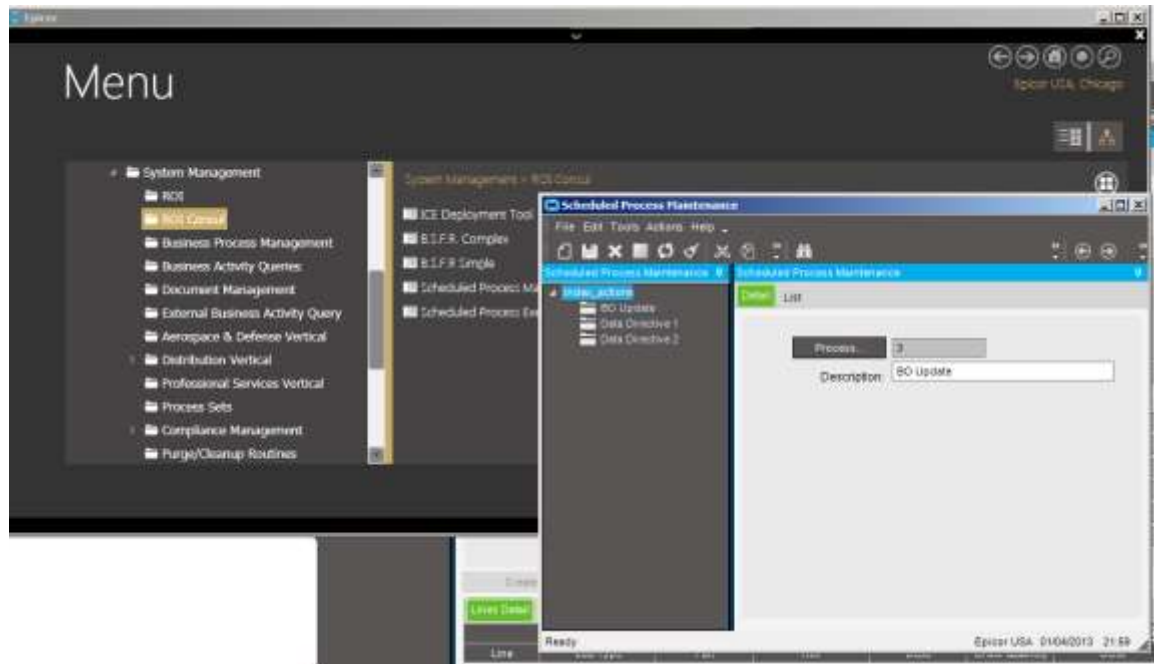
Epicor

Menu

Epicor USA, Chicago

System Management
ROI
ROI Consul
Business Process Management
Business Activity Queries
Document Management
External Business Activity Query
Aerospace & Defense Vertical
Distribution Vertical
Professional Services Vertical
Process Sets
Compliance Management
Purge/Cleanup Routines

System Management > ROI Consul

ICE Deployment Tool
B.I.F.R. Complex
B.I.F.R. Simple
Scheduled Process Ma
Scheduled Process Ex

Scheduled Process Maintenance

File Edit Tools Actions Help

Scheduled Process Maintenance
Scheduled Process Maintenance

Index_actions
BO Update
Data Directive 1
Data Directive 2

Detail List

Process... 3
Description: BO Update

Ready
Epicor USA 01/04/2013 21:59

Lines Detail
Line
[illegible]